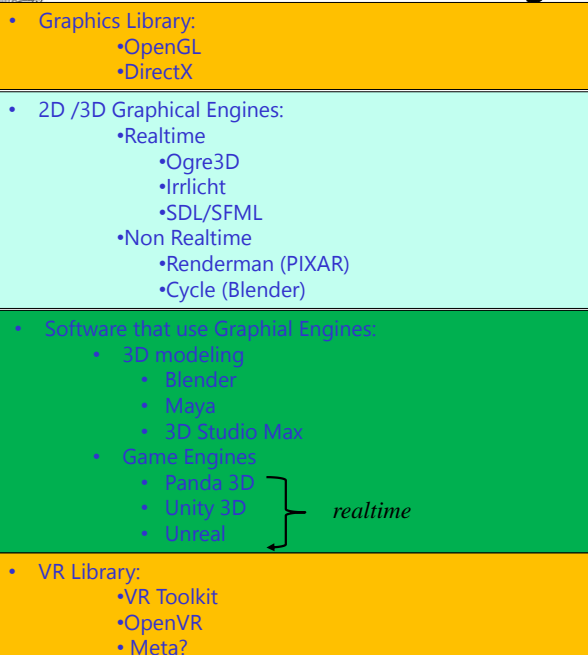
• Graphics Library:
•OpenGL
•DirectX

• 2D /3D Graphical Engines:
•Realtime
•Ogre3D
•Irrlicht
•SDL/SFML
•Non Realtime
•Renderman (PIXAR)
•Cycle (Blender)

• Software that use Graphial Engines:
• 3D modeling
• Blender
• Maya
• 3D Studio Max
• Game Engines
• Panda 3D
• Unity 3D
• Unreal
realtime

• VR Library:
•VR Toolkit
•OpenVR
• Meta?